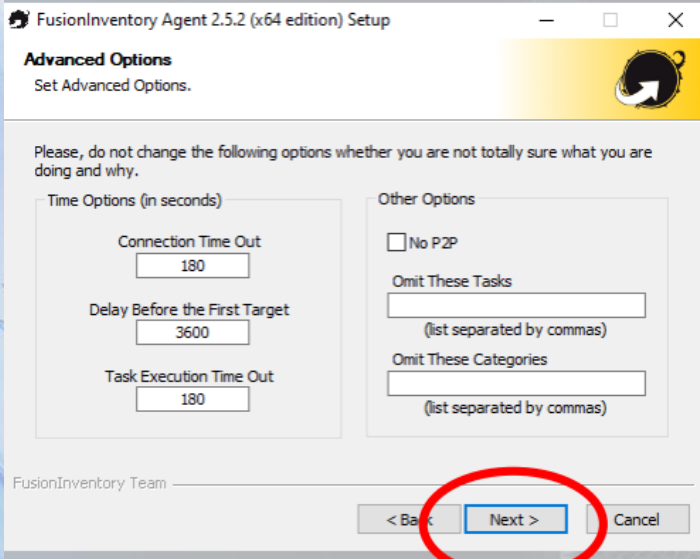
FusionInventory Agent 2.5.2 (x64 edition) Setup

Advanced Options
Set Advanced Options.

Please, do not change the following options whether you are not totally sure what you are doing and why.

Time Options (in seconds)

Connection Time Out
180

Delay Before the First Target
3600

Task Execution Time Out
180

Other Options

No P2P

Omit These Tasks

(list separated by commas)

Omit These Categories

(list separated by commas)

FusionInventory Team

< Back

Next >

Cancel